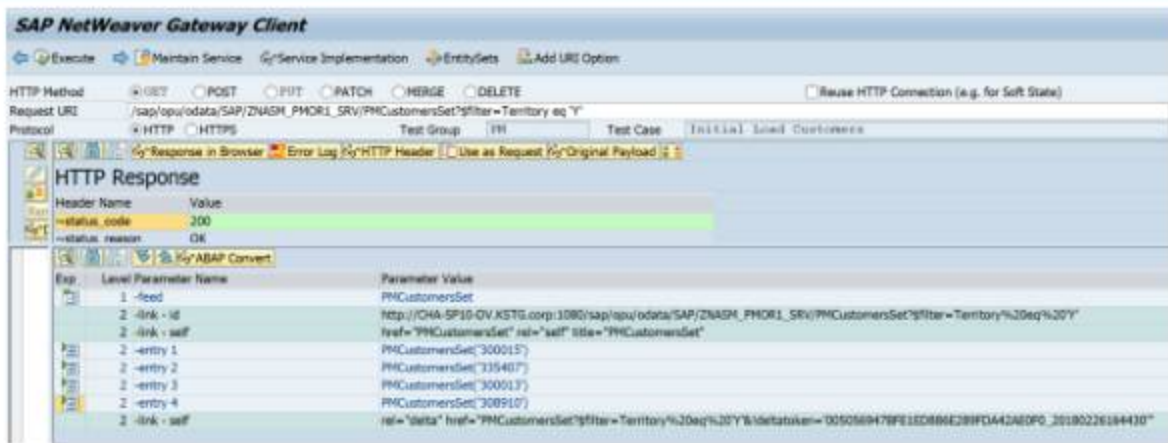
SAP NetWeaver Gateway Client

Execute   Maintain Service   Service Implementation   EntitySets   Add URI Option

HTTP Method   GET   POST   PUT   PATCH   MERGE   DELETE   Reuse HTTP Connection (e.g. for Soft State)
Request URI   /sap/opu/odata/SAP/ZNASM_PMOR1_SRV/PMCustomersSet?$filter=Territory eq 'Y'
Protocol   HTTP   HTTPS   Test Group   PM   Test Case   Initial Load Customers

Response in Browser   Error Log   HTTP Header   Use as Request   Original Payload

HTTP Response

| Header Name | Value |
|---|---|
| ~status_code | 200 |
| ~status_reason | OK |

ABAP Convert

| Exp | Level | Parameter Name | Parameter Value |
|---|---|---|---|
| | 1 | -feed | PMCustomersSet |
| | 2 | -link - id | http://CHA-SP10-DV.KSTG.corp:1080/sap/opu/odata/SAP/ZNASM_PMOR1_SRV/PMCustomersSet?$filter=Territory%20eq%20'Y' |
| | 2 | -link - self | href="PMCustomersSet" rel="self" title="PMCustomersSet" |
| | 2 | -entry 1 | PMCustomersSet('300015') |
| | 2 | -entry 2 | PMCustomersSet('335407') |
| | 2 | -entry 3 | PMCustomersSet('300013') |
| | 2 | -entry 4 | PMCustomersSet('308910') |
| | 2 | -link - self | rel="delta" href="PMCustomersSet?$filter=Territory%20eq%20'Y'&!deltatoken='0050569478FE1ED886E289FDA442AE0F0_20180226164430'" |